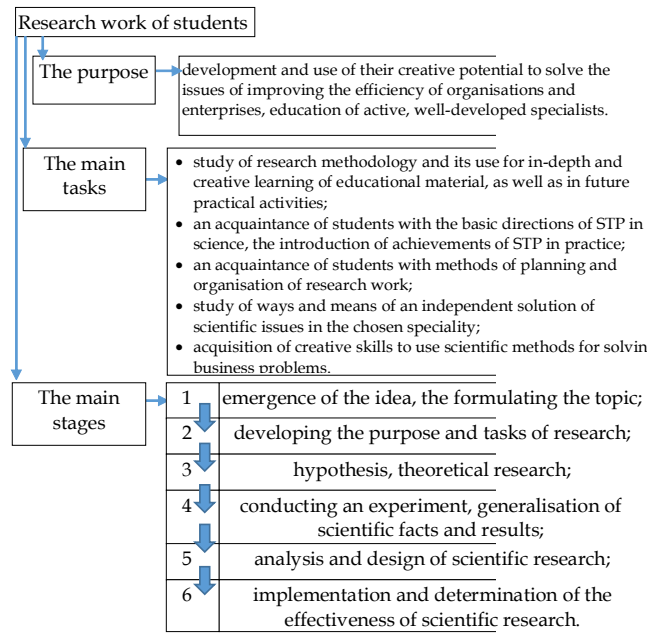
Research work of students

The purpose

development and use of their creative potential to solve the issues of improving the efficiency of organisations and enterprises, education of active, well-developed specialists.

The main tasks

- study of research methodology and its use for in-depth and creative learning of educational material, as well as in future practical activities;
- an acquaintance of students with the basic directions of STP in science, the introduction of achievements of STP in practice;
- an acquaintance of students with methods of planning and organisation of research work;
- study of ways and means of an independent solution of scientific issues in the chosen speciality;
- acquisition of creative skills to use scientific methods for solvin business problems.

The main stages

| | |
|---|---|
| 1 | emergence of the idea, the formulating the topic; |
| 2 | developing the purpose and tasks of research; |
| 3 | hypothesis, theoretical research; |
| 4 | conducting an experiment, generalisation of scientific facts and results; |
| 5 | analysis and design of scientific research; |
| 6 | implementation and determination of the effectiveness of scientific research. |